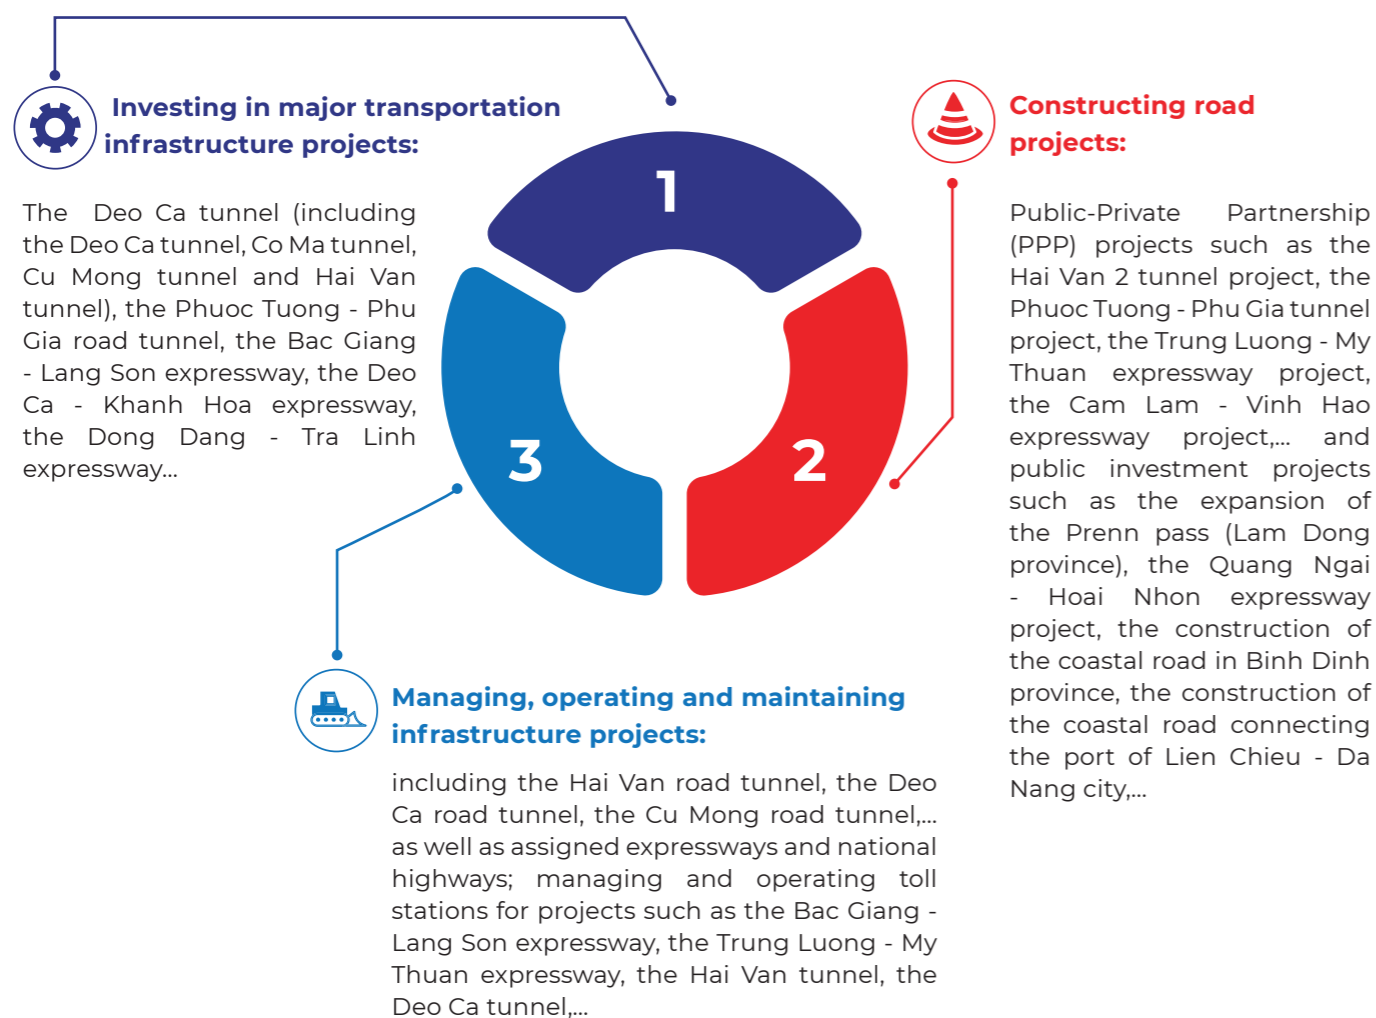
Investing in major transportation infrastructure projects:

The Deo Ca tunnel (including the Deo Ca tunnel, Co Ma tunnel, Cu Mong tunnel and Hai Van tunnel), the Phuoc Tuong - Phu Gia road tunnel, the Bac Giang - Lang Son expressway, the Deo Ca - Khanh Hoa expressway, the Dong Dang - Tra Linh expressway...

1

2

3

Constructing road projects:

Public-Private Partnership (PPP) projects such as the Hai Van 2 tunnel project, the Phuoc Tuong - Phu Gia tunnel project, the Trung Luong - My Thuan expressway project, the Cam Lam - Vinh Hao expressway project,... and public investment projects such as the expansion of the Prenn pass (Lam Dong province), the Quang Ngai - Hoai Nhon expressway project, the construction of the coastal road in Binh Dinh province, the construction of the coastal road connecting the port of Lien Chieu - Da Nang city,...

Managing, operating and maintaining infrastructure projects:

including the Hai Van road tunnel, the Deo Ca road tunnel, the Cu Mong road tunnel,... as well as assigned expressways and national highways; managing and operating toll stations for projects such as the Bac Giang - Lang Son expressway, the Trung Luong - My Thuan expressway, the Hai Van tunnel, the Deo Ca tunnel,...